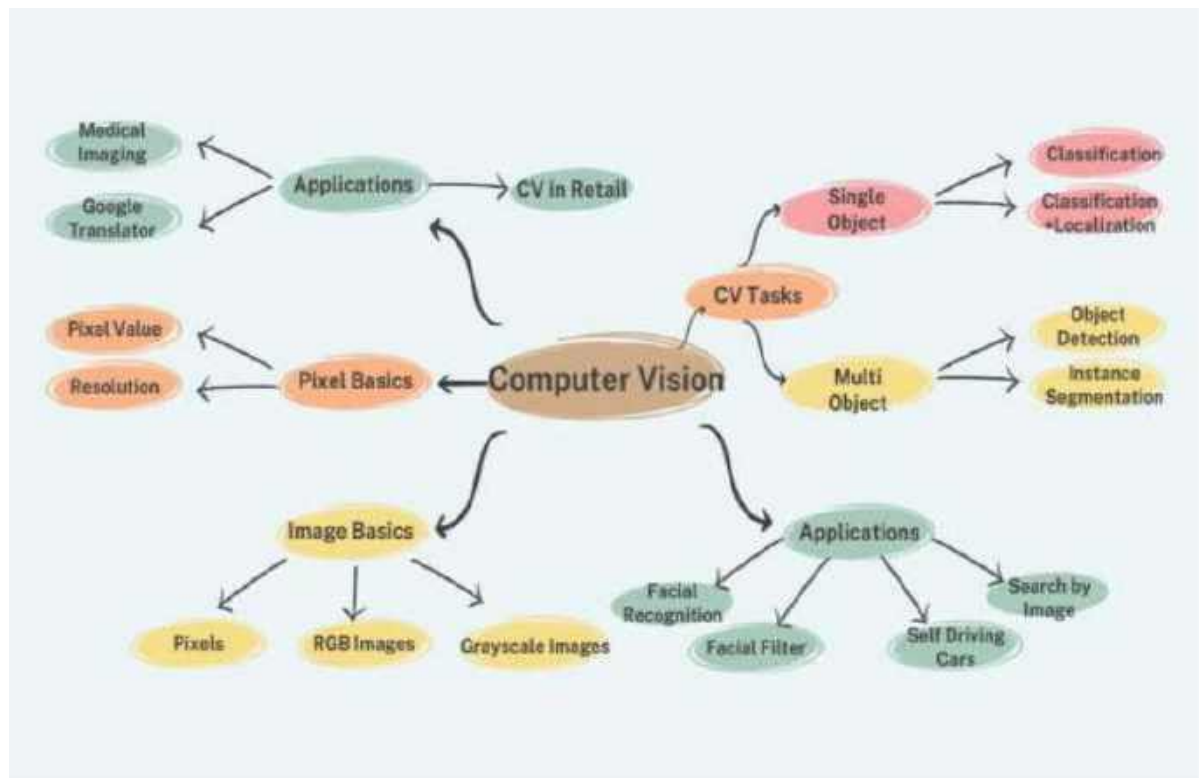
Medical Imaging

Applications

CV in Retail

Google Translator

Classification

Single Object

Classification +Localization

CV Tasks

Pixel Value

Object Detection

Pixel Basics

Computer Vision

Multi Object

Resolution

Instance Segmentation

Image Basics

Applications

Facial Recognition

Search by Image

Pixels

RGB Images

Grayscale Images

Facial Filter

Self Driving Cars